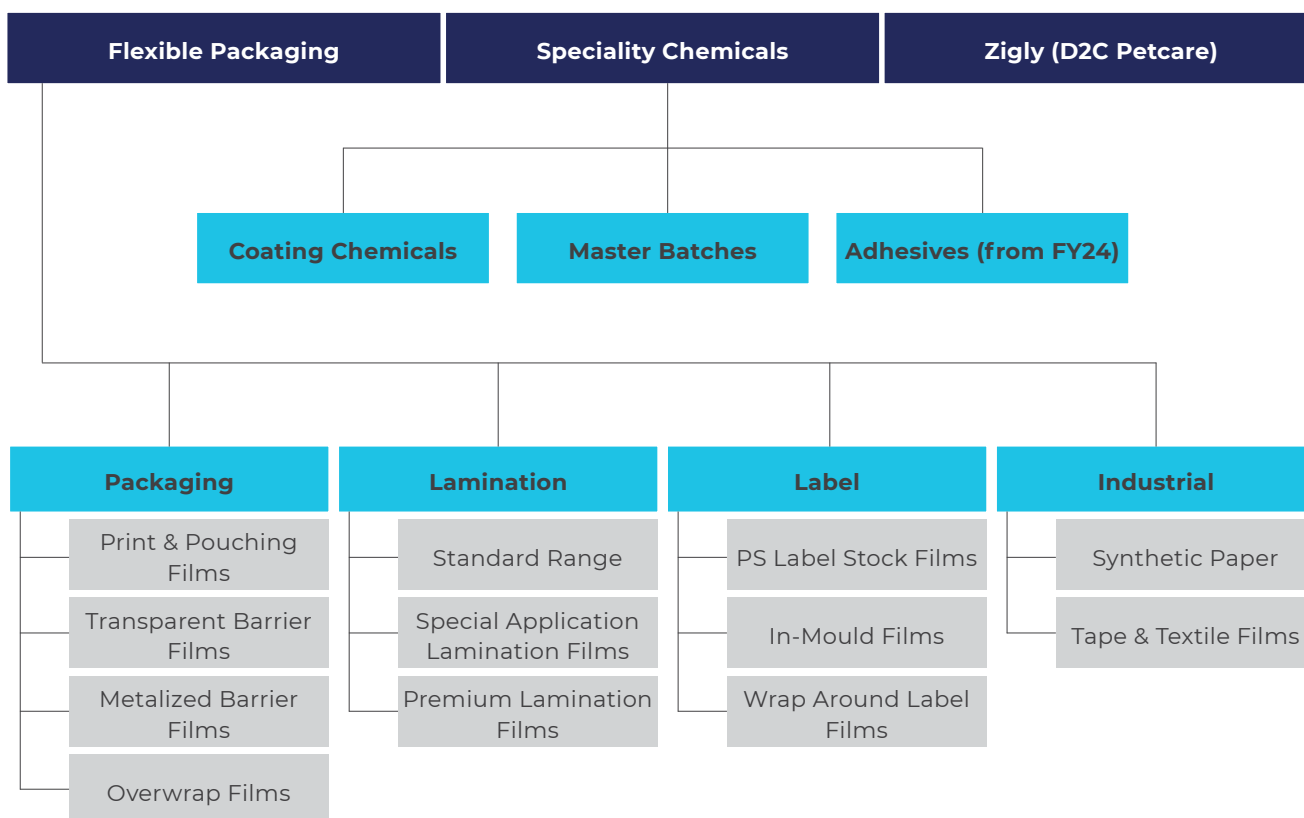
Flexible Packaging

Speciality Chemicals

Zigly (D2C Petcare)

Coating Chemicals

Master Batches

Adhesives (from FY24)

Packaging

Print & Pouching Films

Transparent Barrier Films

Metalized Barrier Films

Overwrap Films

Lamination

Standard Range

Special Application Lamination Films

Premium Lamination Films

Label

PS Label Stock Films

In-Mould Films

Wrap Around Label Films

Industrial

Synthetic Paper

Tape & Textile Films